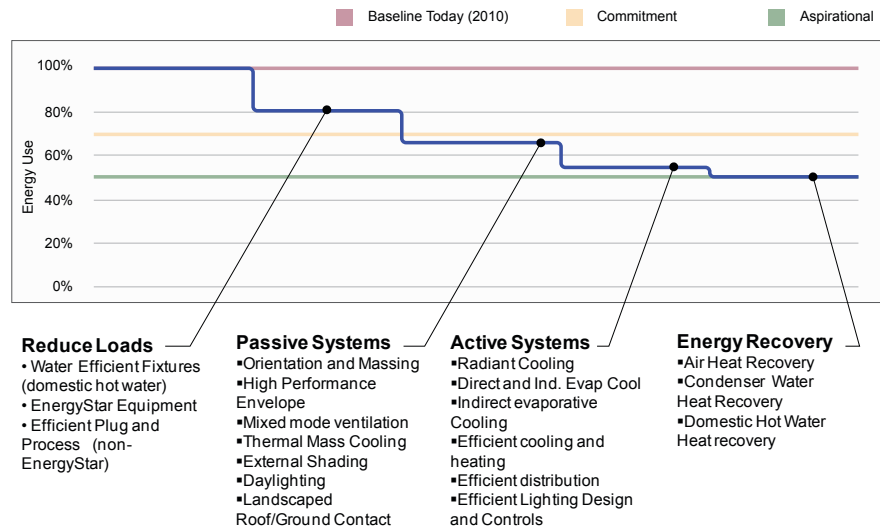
Baseline Today (2010)
Commitment
Aspirational

100%
80%
60%
40%
20%
0%

Energy Use

Reduce Loads
• Water Efficient Fixtures (domestic hot water)
• EnergyStar Equipment
• Efficient Plug and Process (non-EnergyStar)

Passive Systems
▪Orientation and Massing
▪High Performance Envelope
▪Mixed mode ventilation
▪Thermal Mass Cooling
▪External Shading
▪Daylighting
▪Landscaped Roof/Ground Contact

Active Systems
▪Radiant Cooling
▪Direct and Ind. Evap Cool
▪Indirect evaporative Cooling
▪Efficient cooling and heating
▪Efficient distribution
▪Efficient Lighting Design and Controls

Energy Recovery
▪Air Heat Recovery
▪Condenser Water Heat Recovery
▪Domestic Hot Water Heat recovery